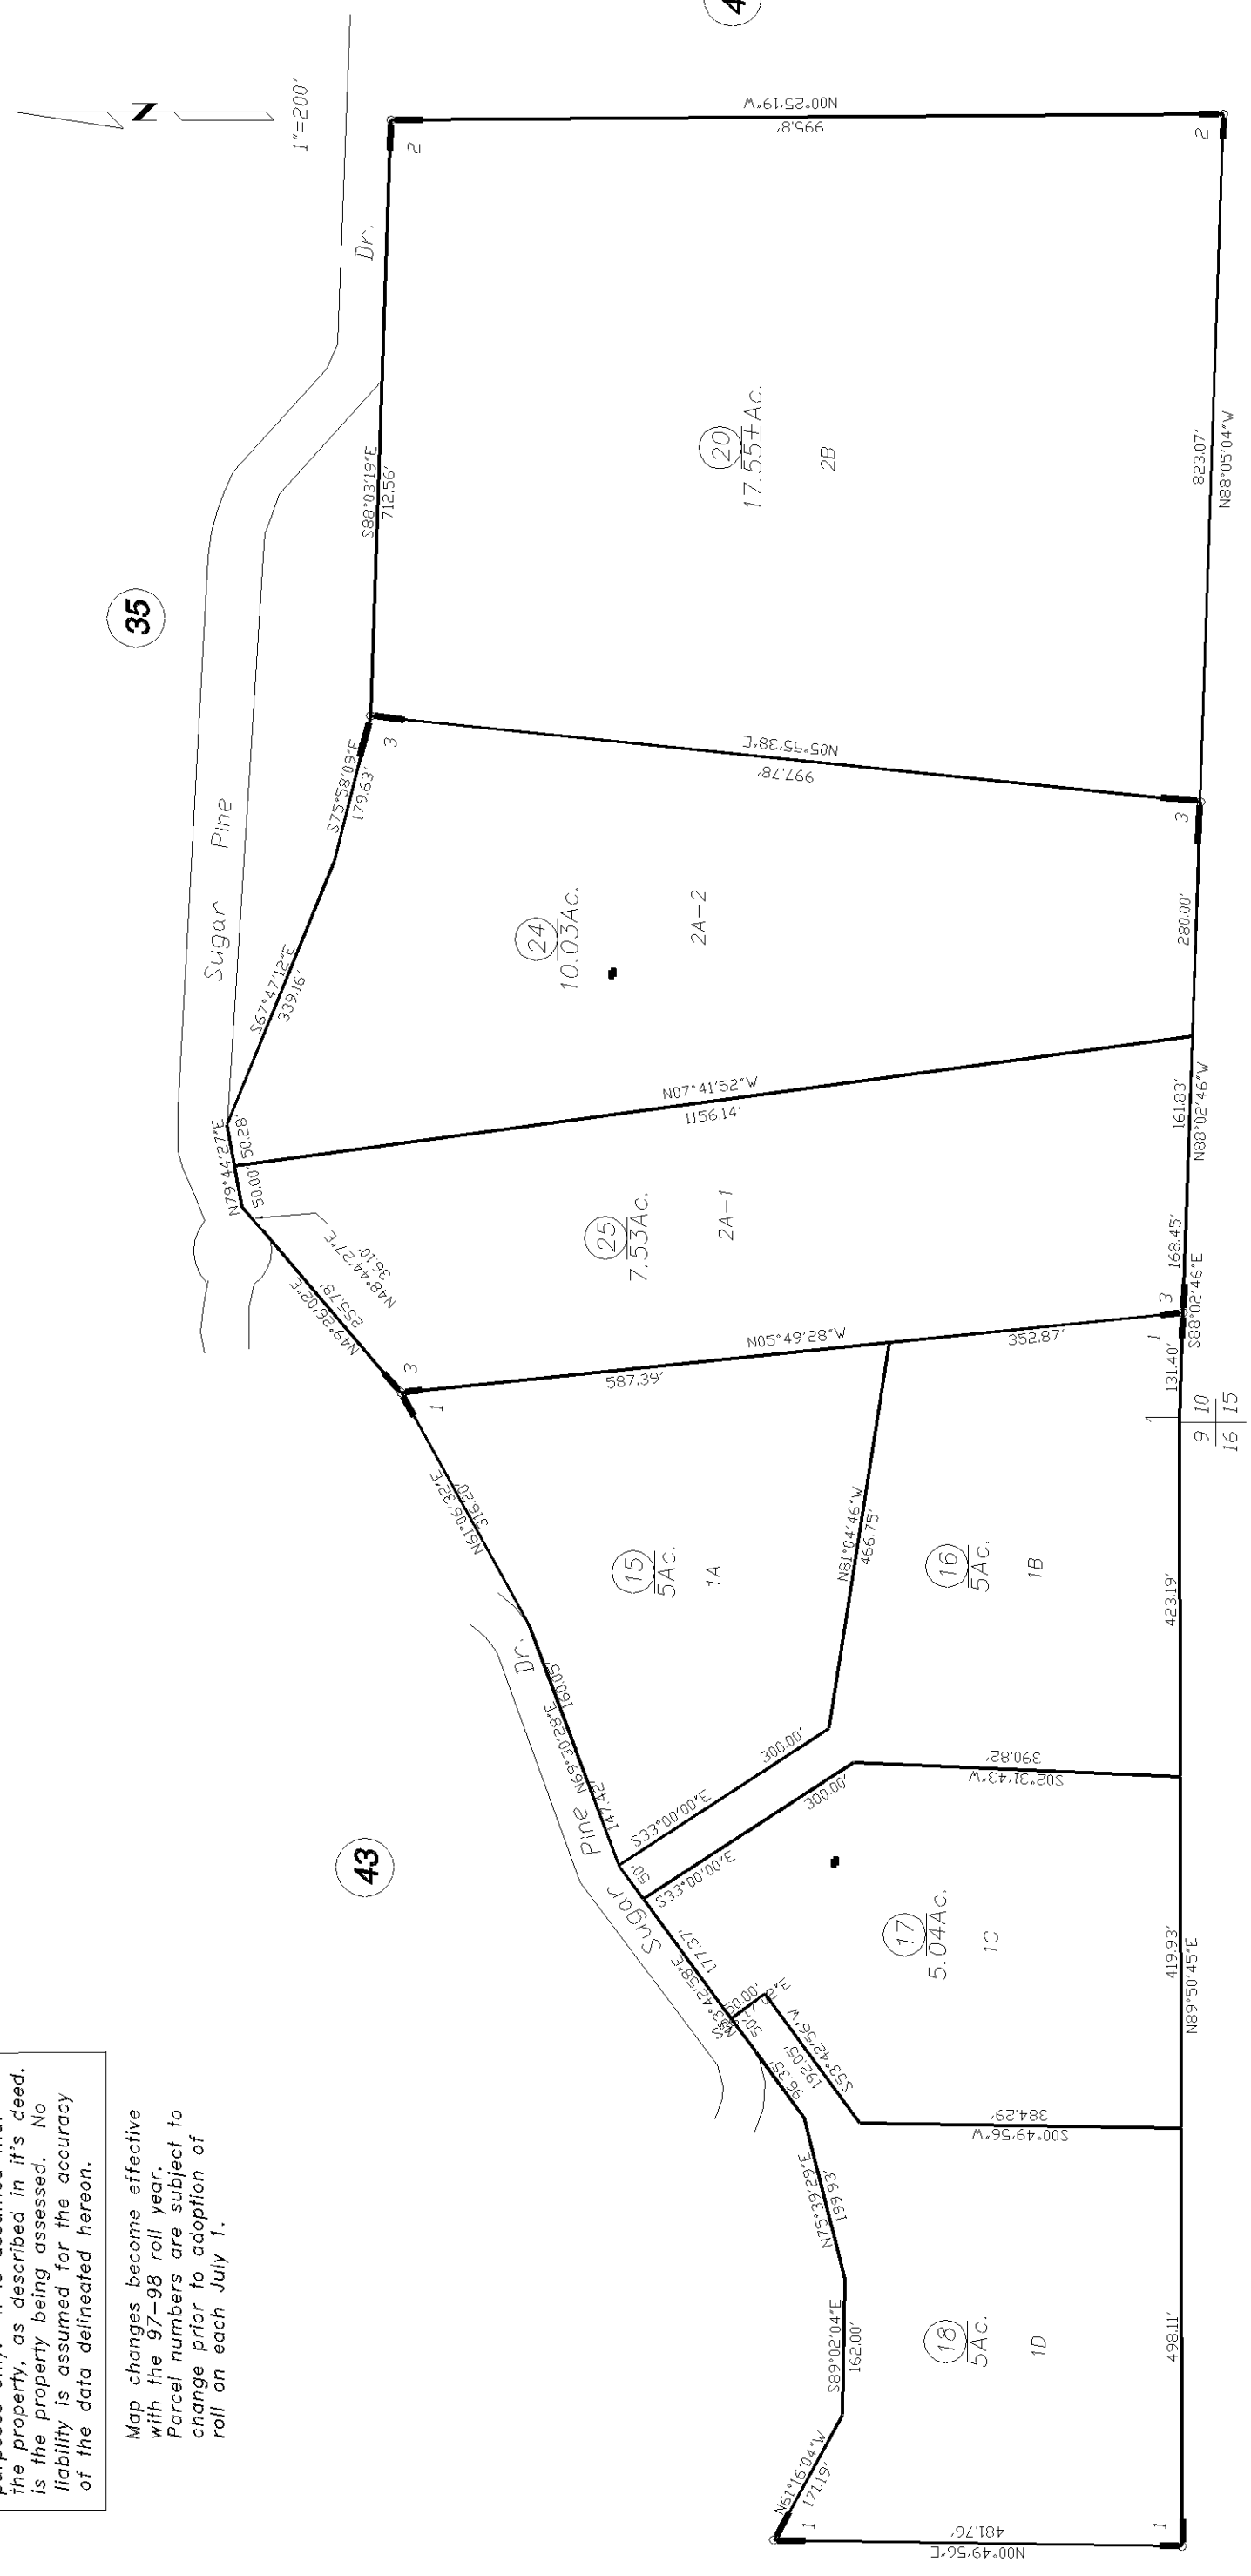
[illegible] the property, as described in it's deed, is the property being assessed. No liability is assumed for the accuracy of the data delineated hereon.

Map changes become effective with the 97–98 roll year. Parcel numbers are subject to change prior to adoption of roll on each July 1.

1"=200'

N

35

43

4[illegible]

Sugar Pine Dr.

Sugar Pine Dr.

20
17.55±Ac.
2B

24
10.03Ac.
2A–2

25
7.53Ac.
2A–1

15
5Ac.
1A

16
5Ac.
1B

17
5.04Ac.
1C

18
5Ac.
1D

N00°25'19"W
995.8'

S88°03'19"E
712.56'

823.07'
N88°05'04"W

N05°55'38"E
997.78'

S75°58'09"E
179.63'

S67°47'12"E
339.16'

280.00'

N07°41'52"W
1156.14'

N79°44'37"E
50.28'
50.00'

161.83'
N88°02'46"W

N48°44'27"E
36.10'

N49°26'02"E
255.78'

168.45'
S88°02'46"E

N05°49'28"W
587.39'
352.87'

131.40'

9 10
16 15

N61°06'22"E
316.20'

N81°04'46"W
466.75'

423.19'

N69°30'28"E
160.05'
147.42'

S33°00'00"E
300.00'

S02°31'43"W
390.82'

S33°00'00"E
300.00'

50'

S34°42'58"E
171.37'

N32°00'02"E
50'

S53°42'56"W
192.05'

96.35'

419.93'
N89°50'45"E

S00°49'56"W
384.29'

N75°39'29"E
199.93'

S89°02'04"E
162.00'

498.11'

N61°16'04"W
171.19'

N00°49'56"E
481.76'

2 2 3 3 3 3 1 1 1 1 1